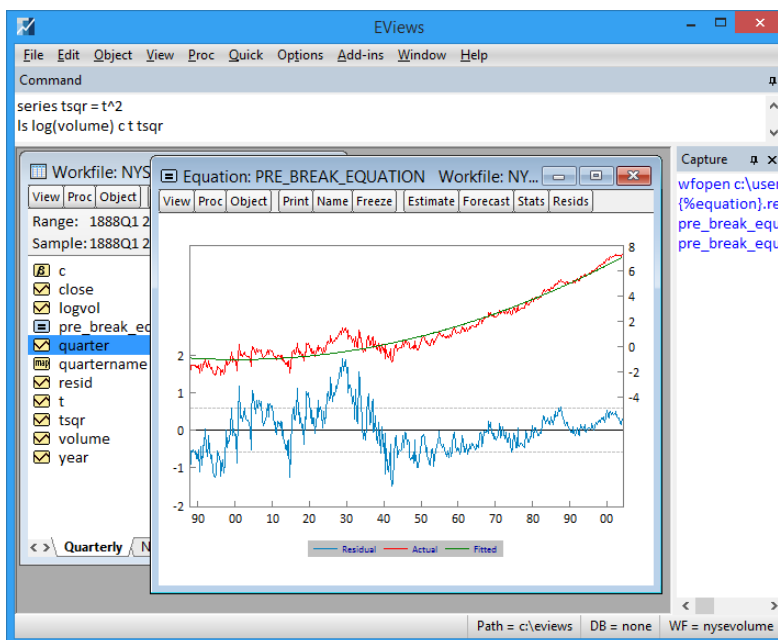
EViews

File Edit Object View Proc Quick Options Add-ins Window Help

Command

series tsqr = t^2
ls log(volume) c t tsqr

Workfile: NYS

View Proc Object

Range: 1888Q1 2

Sample: 1888Q1 2

c
close
logvol
pre_break_eq
quarter
quartername
resid
t
tsqr
volume
year

< > Quarterly N

Equation: PRE_BREAK_EQUATION Workfile: NY...

View Proc Object Print Name Freeze Estimate Forecast Stats Resids

8
6
4
2
0
-2
-4

2
1
0
-1
-2

90 00 10 20 30 40 50 60 70 80 90 00

Residual Actual Fitted

Capture

wfopen c:\user
{%equation}.re
pre_break_equ
pre_break_equ

Path = c:\eviews DB = none WF = nysevolume